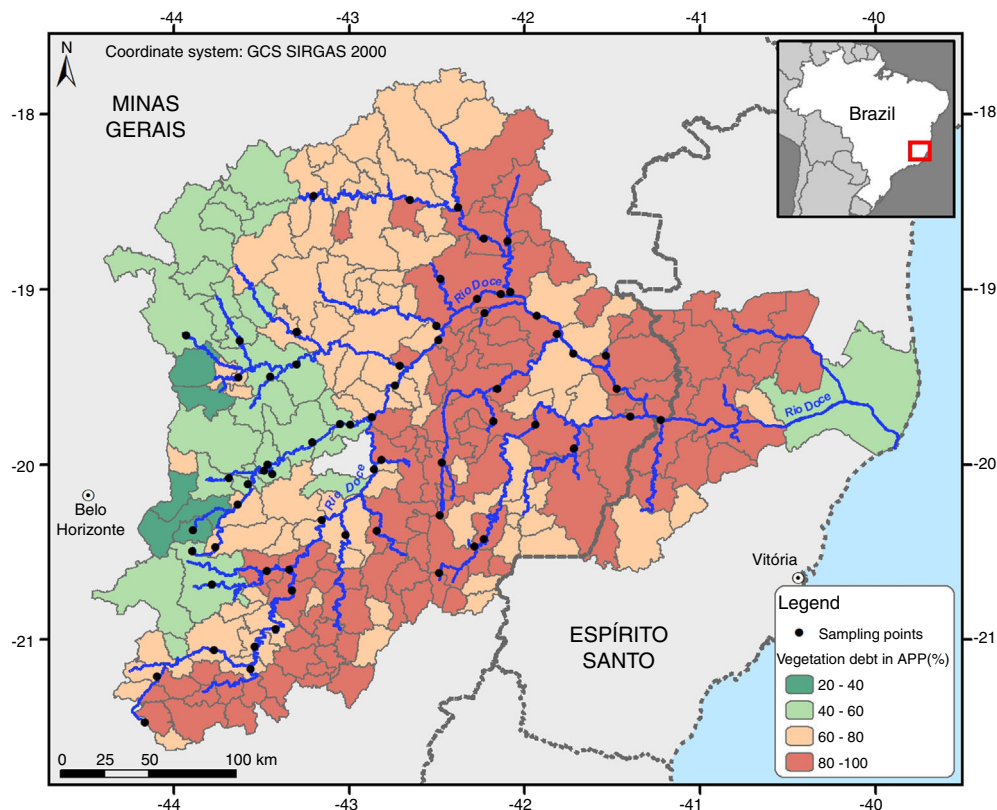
-44 -43 -42 -41 -40

N

Coordinate system: GCS SIRGAS 2000

Brazil

-18 -18

MINAS GERAIS

-19 -19

Rio Doce

Rio Doce

-20 -20

Belo Horizonte

Rio Doce

Vitória

-21 -21

ESPÍRITO SANTO

Legend
Sampling points
Vegetation debt in APP(%)
20 - 40
40 - 60
60 - 80
80 -100

0 25 50 100 km

-44 -43 -42 -41 -40